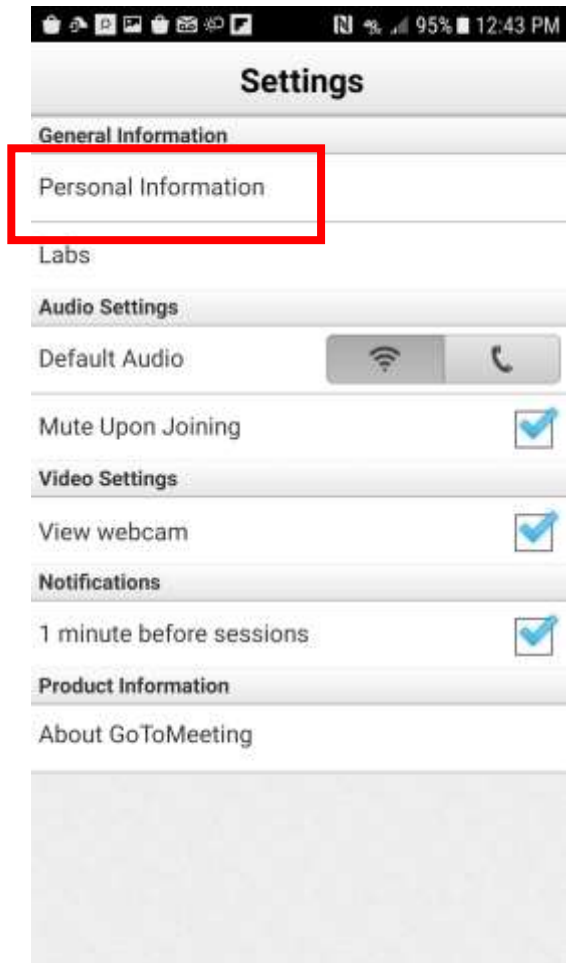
95% 12:43 PM

Settings

General Information

Personal Information

Labs

Audio Settings

Default Audio

Mute Upon Joining

Video Settings

View webcam

Notifications

1 minute before sessions

Product Information

About GoToMeeting